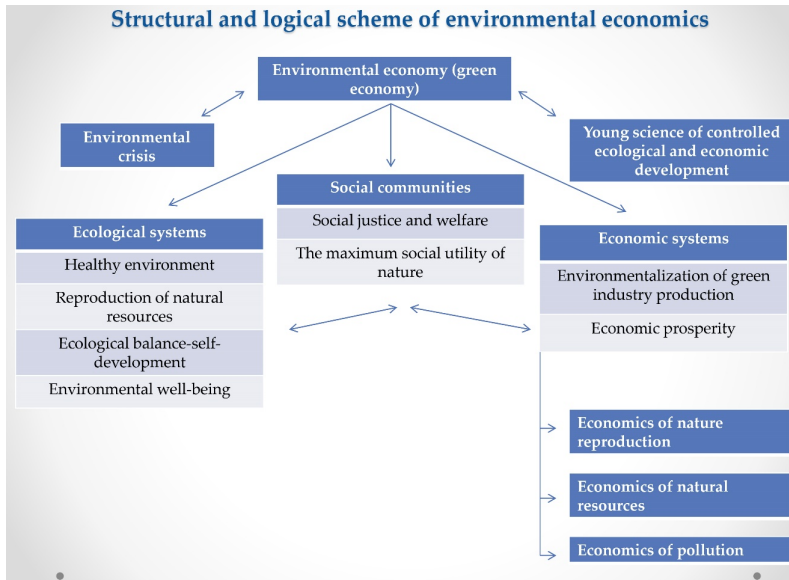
Structural and logical scheme of environmental economics

Environmental economy (green economy)

Environmental crisis

Young science of controlled ecological and economic development

Social communities

Social justice and welfare

The maximum social utility of nature

Ecological systems

Healthy environment

Reproduction of natural resources

Ecological balance-self-development

Environmental well-being

Economic systems

Environmentalization of green industry production

Economic prosperity

Economics of nature reproduction

Economics of natural resources

Economics of pollution